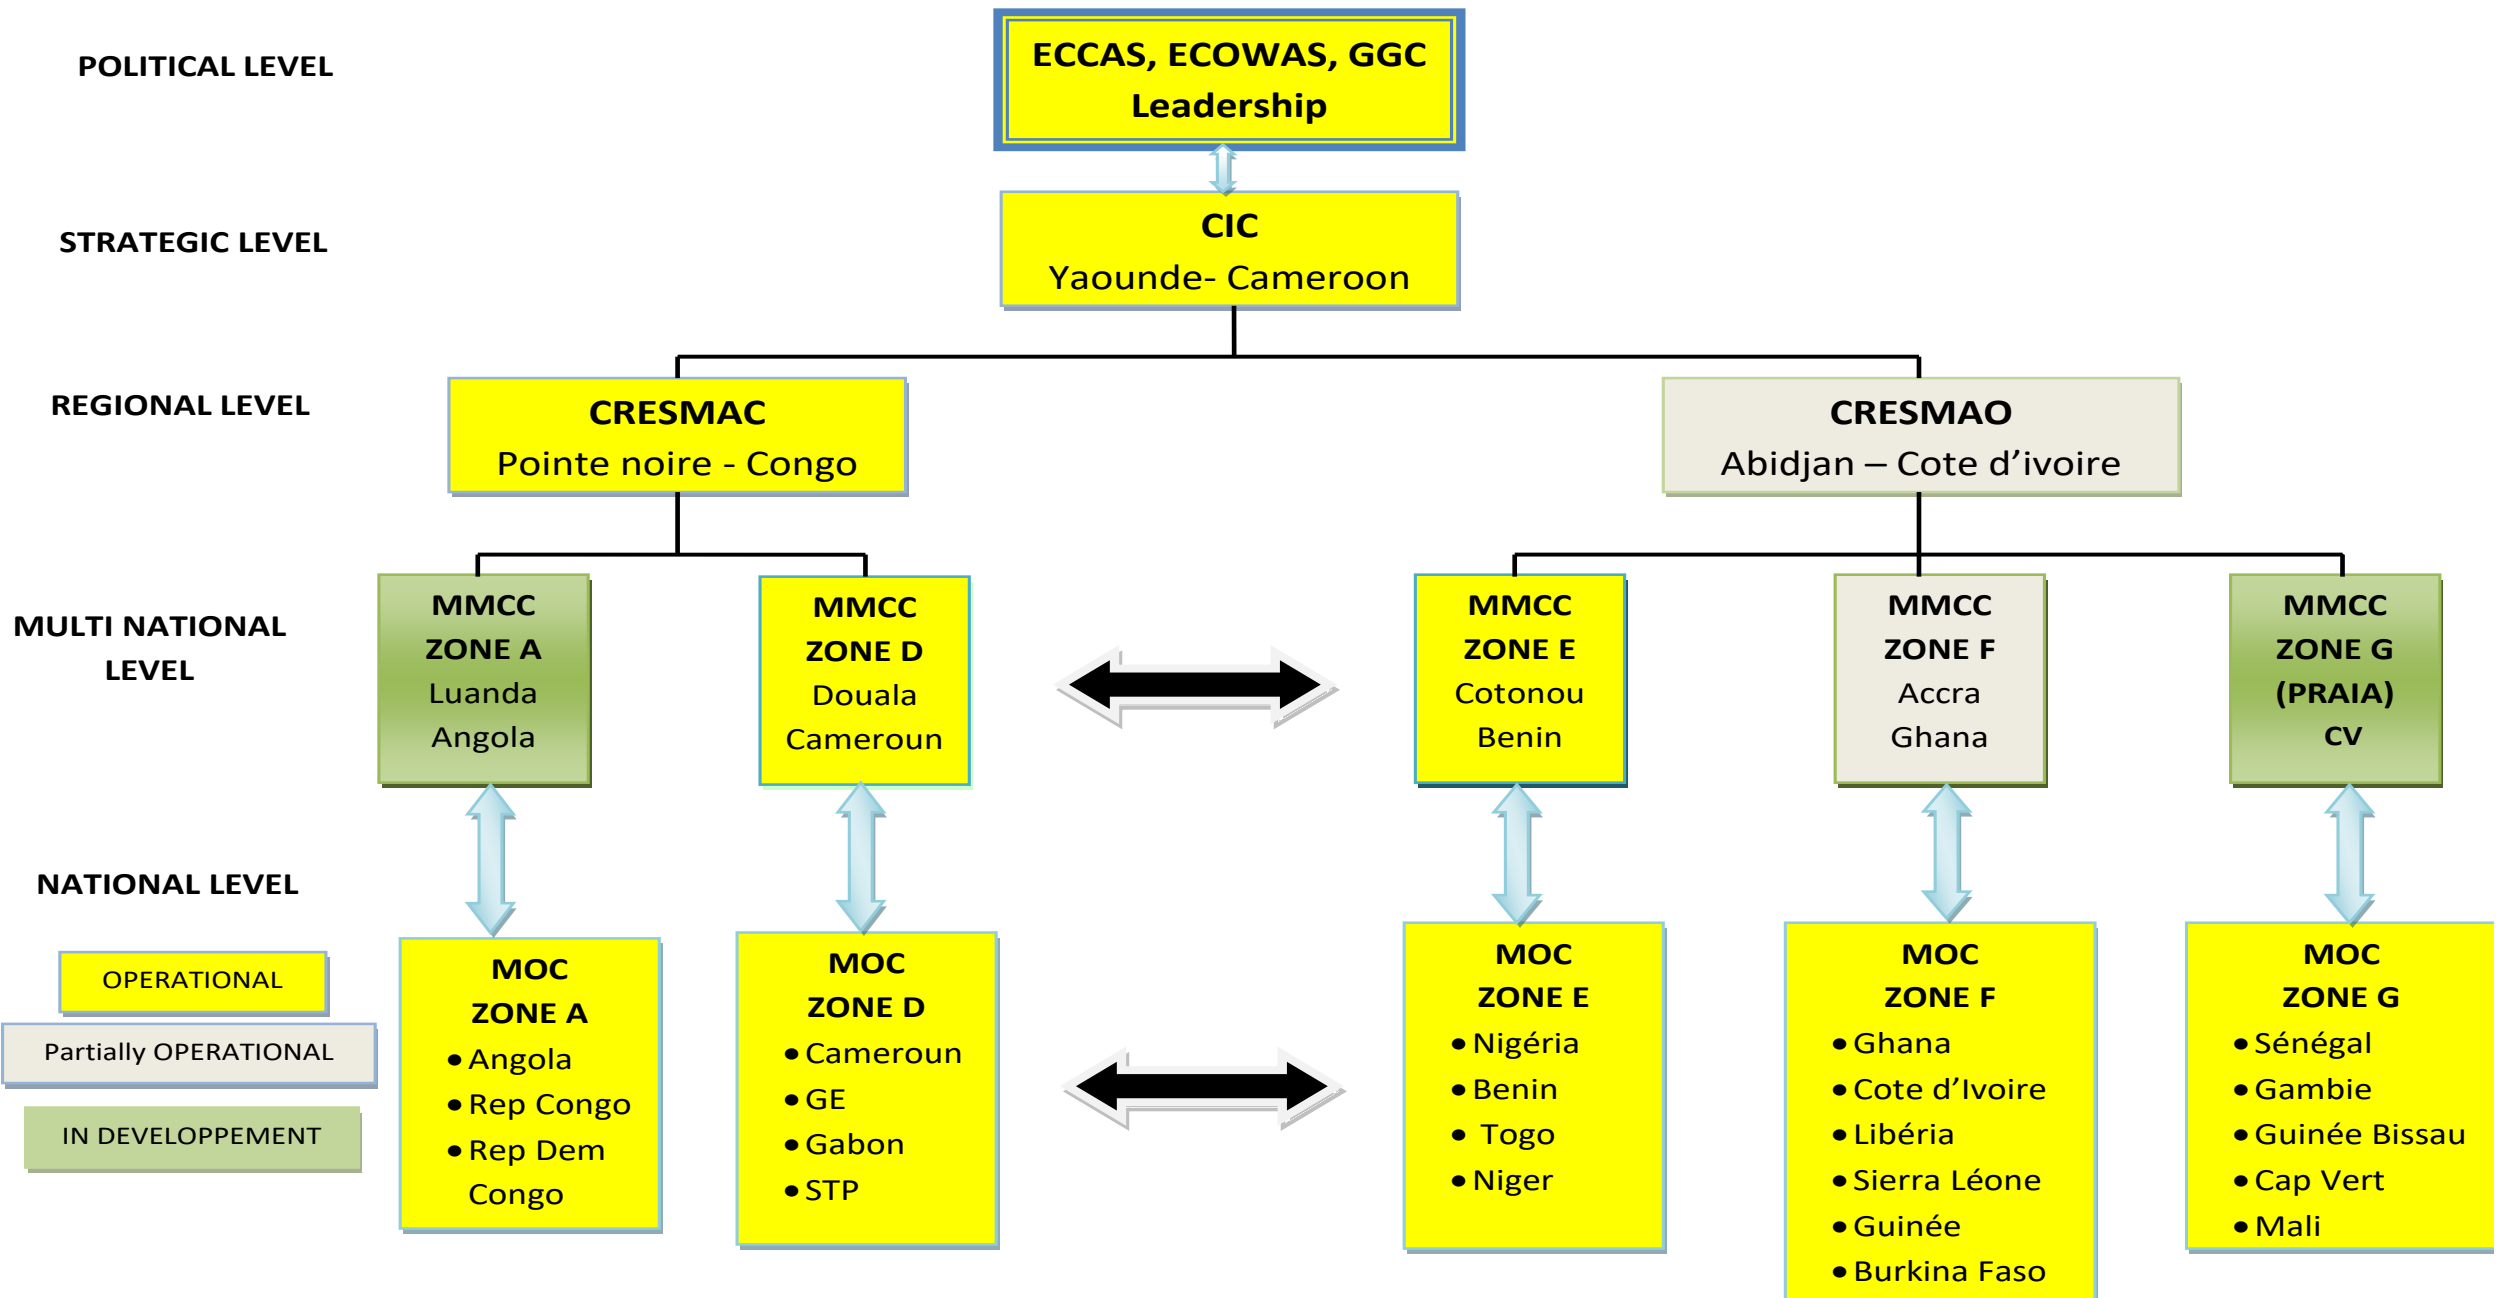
POLITICAL LEVEL

ECCAS, ECOWAS, GGC Leadership

STRATEGIC LEVEL

CIC
Yaounde- Cameroon

REGIONAL LEVEL

CRESMAC
Pointe noire - Congo

CRESMAO
Abidjan – Cote d'ivoire

MULTI NATIONAL LEVEL

MMCC
ZONE A
Luanda
Angola

MMCC
ZONE D
Douala
Cameroun

MMCC
ZONE E
Cotonou
Benin

MMCC
ZONE F
Accra
Ghana

MMCC
ZONE G
(PRAIA)
CV

NATIONAL LEVEL

OPERATIONAL

Partially OPERATIONAL

IN DEVELOPPEMENT

MOC
ZONE A
• Angola
• Rep Congo
• Rep Dem Congo

MOC
ZONE D
• Cameroun
• GE
• Gabon
• STP

MOC
ZONE E
• Nigéria
• Benin
• Togo
• Niger

MOC
ZONE F
• Ghana
• Cote d'Ivoire
• Libéria
• Sierra Léone
• Guinée
• Burkina Faso

MOC
ZONE G
• Sénégal
• Gambie
• Guinée Bissau
• Cap Vert
• Mali